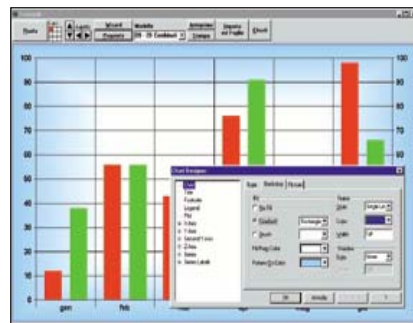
Stampa | Wizard | Proprietà | Modello | Anteprima | Stampa | Imposta | Esci

100
90
80
70
60
50
40
30
20
10
0

100
90
80
70
60
50
40
30
20
10
0

gen
feb

Chart Designer
Chart
Title
Footnote
Legend
Plot
X Axis
Y Axis
Second Y Axis
Z Axis
Series
Series Labels

Type | Backdrop | Picture

Fill
No Fill
Gradient
Brush
Fill/Pattern Color
Pattern/Gr Color

Frame
Style
Color
Width

Shadow
Style

OK | Annulla